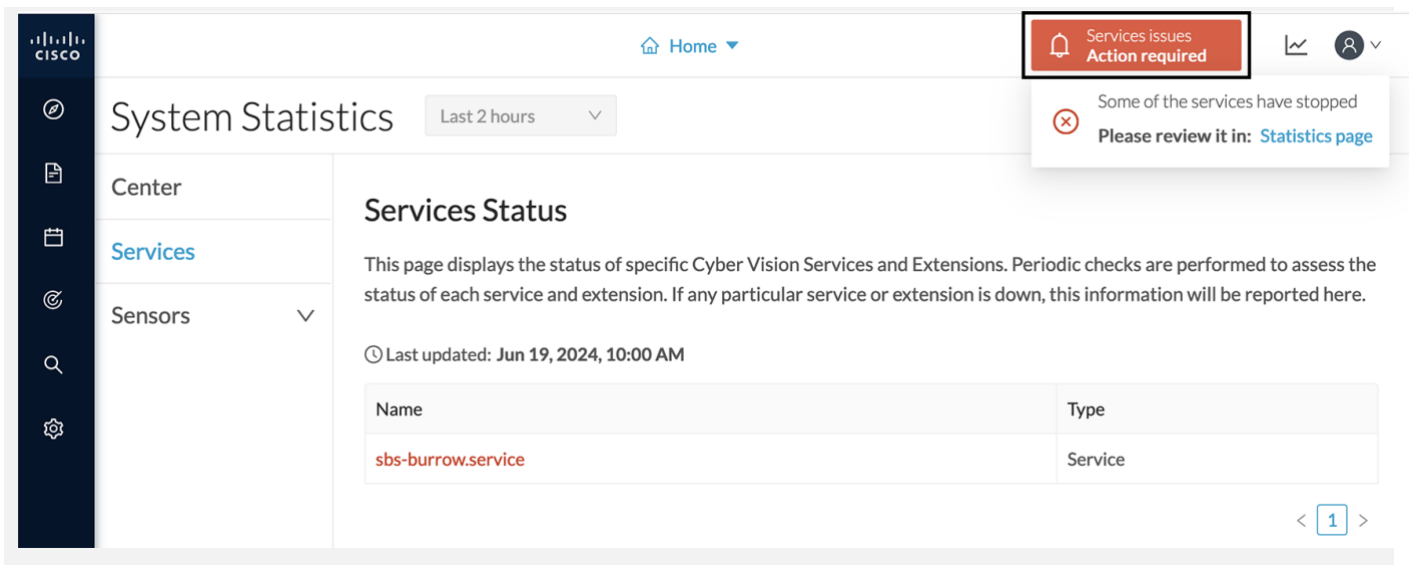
CISCO

Home

Services issues
Action required

Some of the services have stopped
Please review it in: Statistics page

System Statistics

Last 2 hours

Center

Services

Sensors

Services Status

This page displays the status of specific Cyber Vision Services and Extensions. Periodic checks are performed to assess the status of each service and extension. If any particular service or extension is down, this information will be reported here.

Last updated: Jun 19, 2024, 10:00 AM

| Name | Type |
|---|---|
| sbs-burrow.service | Service |

1